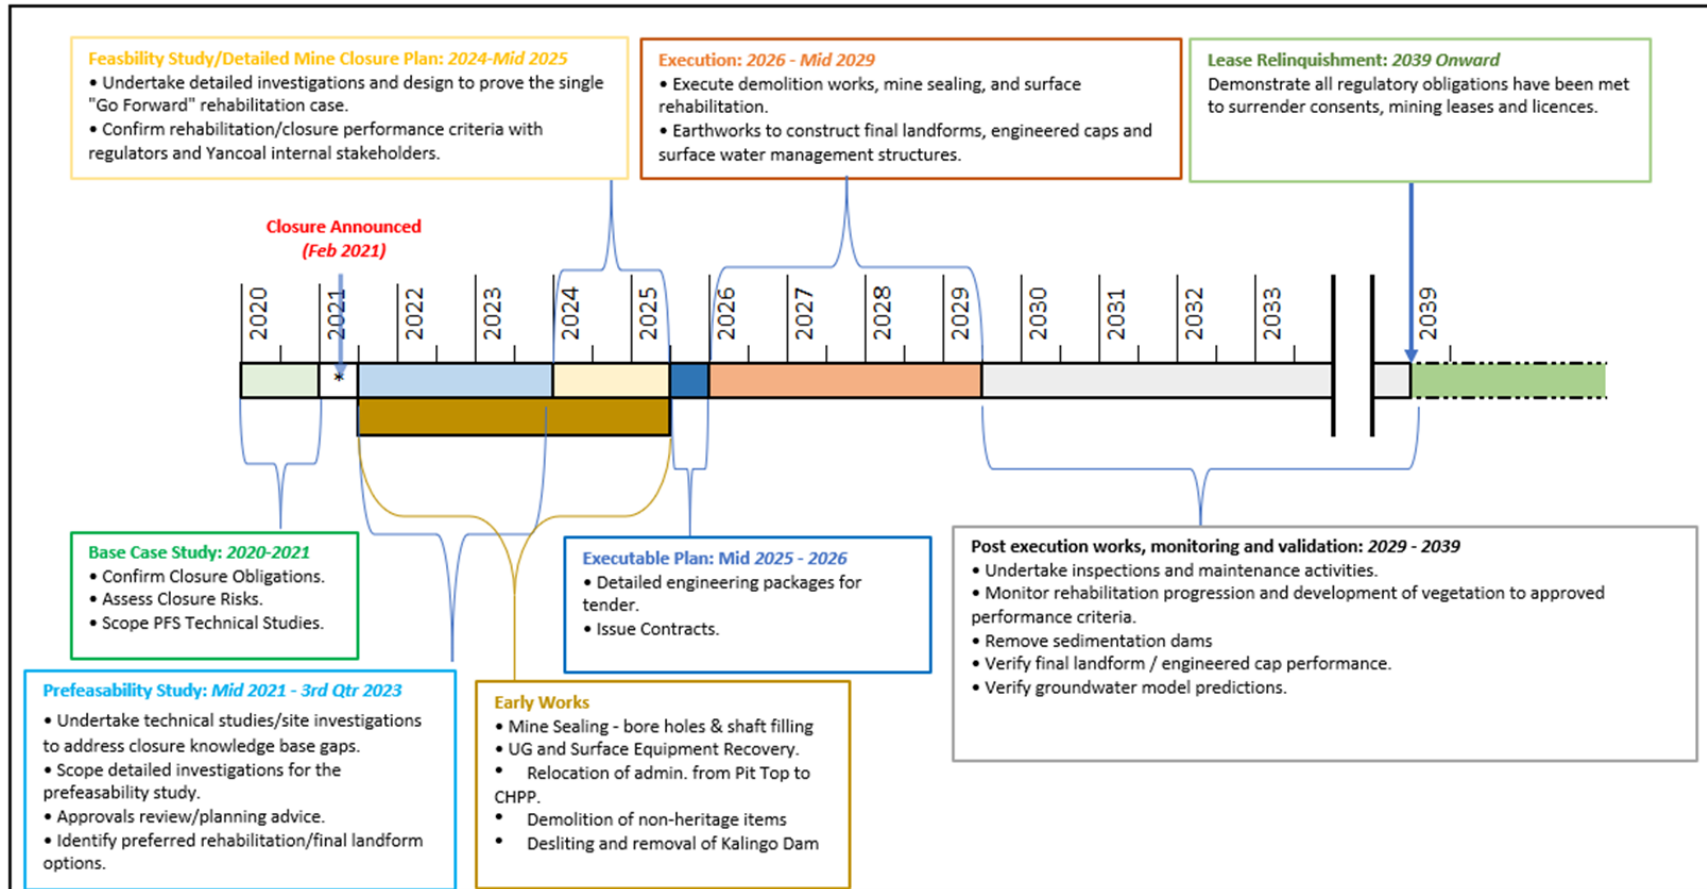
Feasbility Study/Detailed Mine Closure Plan: 2024-Mid 2025
• Undertake detailed investigations and design to prove the single "Go Forward" rehabilitation case.
• Confirm rehabilitation/closure performance criteria with regulators and Yancoal internal stakeholders.

Execution: 2026 - Mid 2029
• Execute demolition works, mine sealing, and surface rehabilitation.
• Earthworks to construct final landforms, engineered caps and surface water management structures.

Lease Relinquishment: 2039 Onward
Demonstrate all regulatory obligations have been met to surrender consents, mining leases and licences.

Closure Announced (Feb 2021)

2020 2021 2022 2023 2024 2025 2026 2027 2028 2029 2030 2031 2032 2033 2039

*

Base Case Study: 2020-2021
• Confirm Closure Obligations.
• Assess Closure Risks.
• Scope PFS Technical Studies.

Executable Plan: Mid 2025 - 2026
• Detailed engineering packages for tender.
• Issue Contracts.

Post execution works, monitoring and validation: 2029 - 2039
• Undertake inspections and maintenance activities.
• Monitor rehabilitation progression and development of vegetation to approved performance criteria.
• Remove sedimentation dams
• Verify final landform / engineered cap performance.
• Verify groundwater model predictions.

Prefeasability Study: Mid 2021 - 3rd Qtr 2023
• Undertake technical studies/site investigations to address closure knowledge base gaps.
• Scope detailed investigations for the prefeasability study.
• Approvals review/planning advice.
• Identify preferred rehabilitation/final landform options.

Early Works
• Mine Sealing - bore holes & shaft filling
• UG and Surface Equipment Recovery.
• Relocation of admin. from Pit Top to CHPP.
• Demolition of non-heritage items
• Desliting and removal of Kalingo Dam